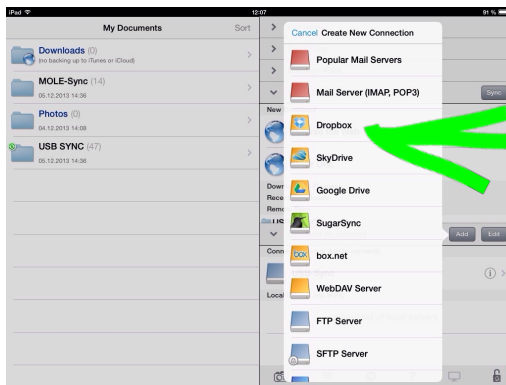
iPad
12:07
91 %

My Documents
Sort

Downloads (0)
(no backing up to iTunes or iCloud)

MOLE-Sync (14)
05.12.2013 14:36

Photos (0)
04.12.2013 14:08

USB SYNC (47)
05.12.2013 14:36

Sync
New
Down
Rece
Remo
US
Add
Edit
Conn
Local

Cancel Create New Connection

Popular Mail Servers

Mail Server (IMAP, POP3)

Dropbox

SkyDrive

Google Drive

SugarSync

box.net

WebDAV Server

FTP Server

SFTP Server